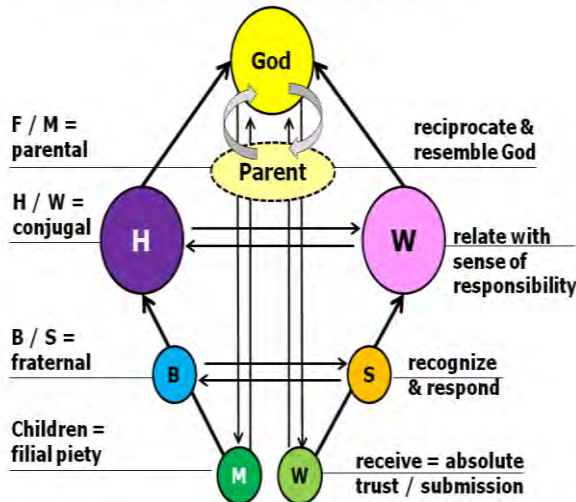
God

F / M = parental

reciprocate & resemble God

Parent

H / W = conjugal

H

W

relate with sense of responsibility

B / S = fraternal

B

S

recognize & respond

Children = filial piety

M

W

receive = absolute trust / submission